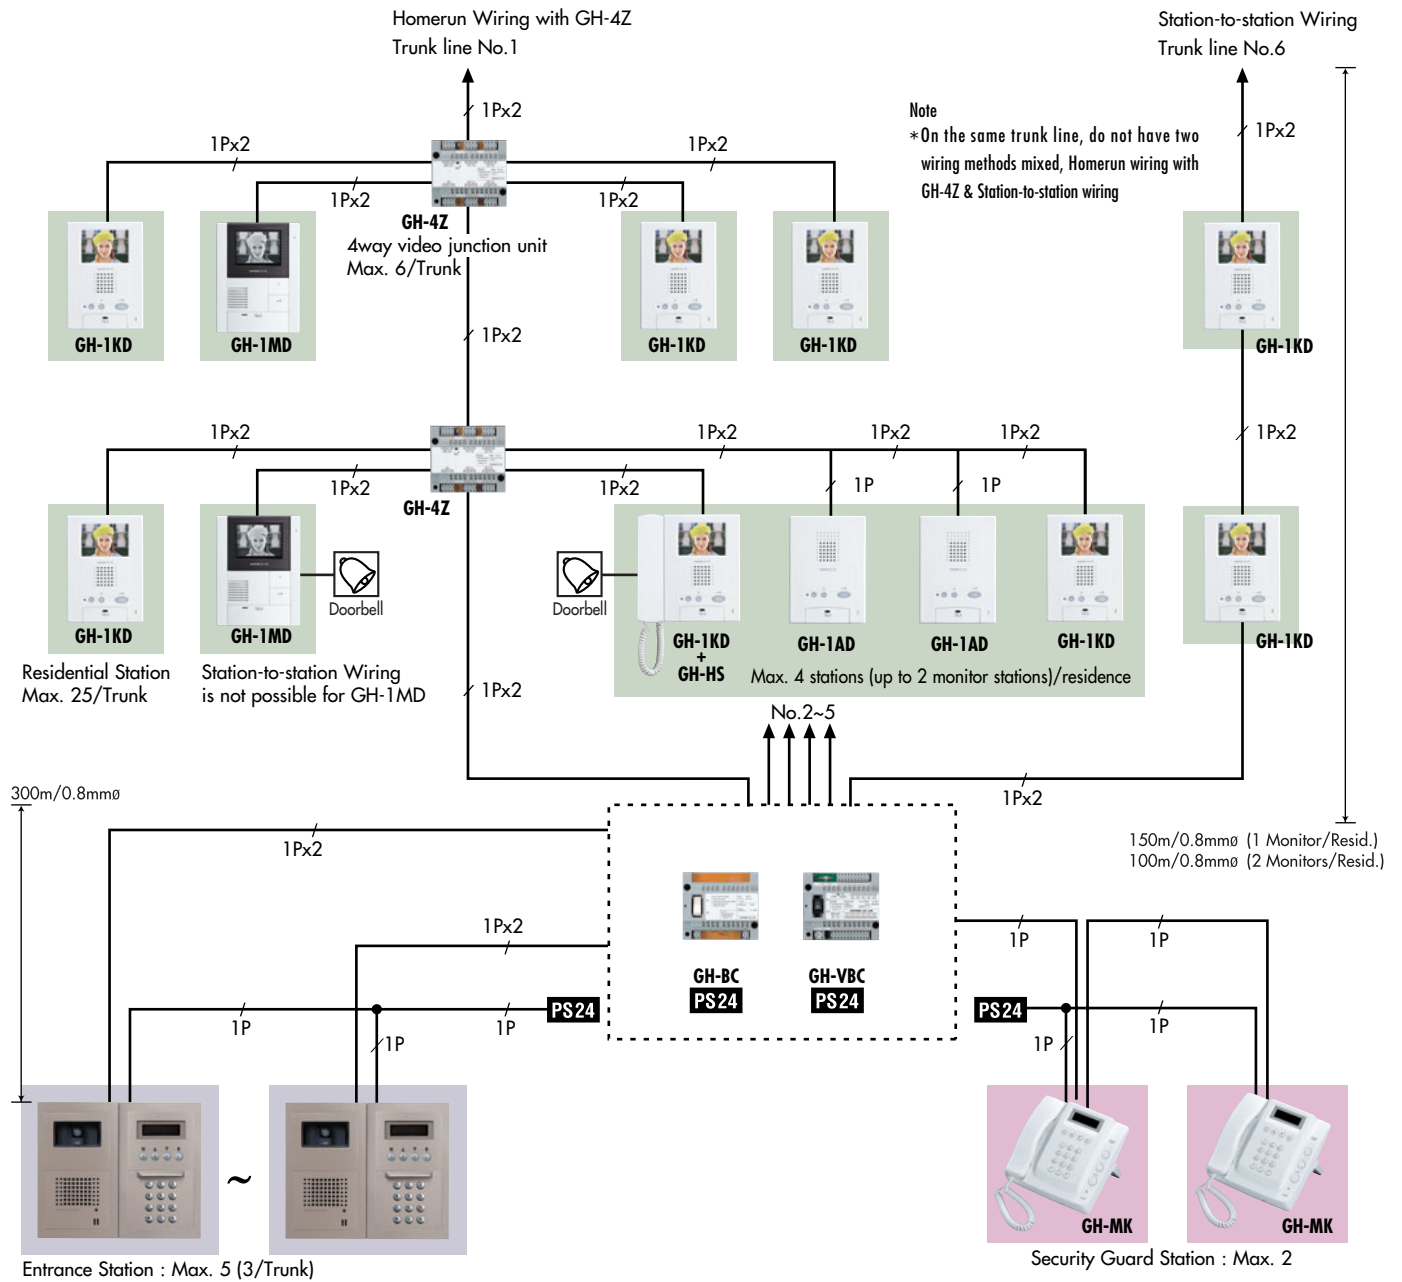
Homerun Wiring with GH-4Z
Trunk line No.1

Station-to-station Wiring
Trunk line No.6

Note
*On the same trunk line, do not have two wiring methods mixed, Homerun wiring with GH-4Z & Station-to-station wiring

1Px2
1Px2
1Px2
1Px2
1Px2
1Px2

GH-4Z
4way video junction unit
Max. 6/Trunk

GH-1KD
GH-1MD
GH-1KD
GH-1KD
GH-1KD

1Px2
1Px2
1Px2
1Px2
1Px2
1Px2
1Px2
1Px2
1P
1P

GH-4Z

GH-1KD
GH-1MD
Doorbell
Doorbell
GH-1KD
+
GH-HS
GH-1AD
GH-1AD
GH-1KD
GH-1KD

Residential Station
Max. 25/Trunk

Station-to-station Wiring
is not possible for GH-1MD

Max. 4 stations (up to 2 monitor stations)/residence

1Px2
No.2~5
1Px2

300m/0.8mmø

150m/0.8mmø (1 Monitor/Resid.)
100m/0.8mmø (2 Monitors/Resid.)

1Px2
1Px2
1P
1P
1P
PS24

GH-BC
PS24
GH-VBC
PS24

1P
1P
PS24
1P
1P

~

GH-MK
GH-MK

Entrance Station : Max. 5 (3/Trunk)
Security Guard Station : Max. 2